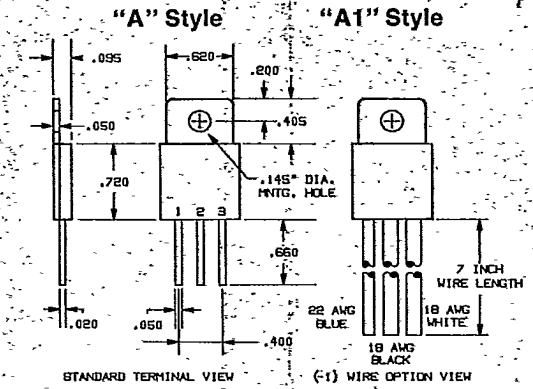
"A" Style

"A1" Style

.095

.620

.200

.405

.050

.720

.145" DIA. MNTG. HOLE

1 2 3

.660

7 INCH WIRE LENGTH

22 AWG BLUE

18 AWG WHITE

18 AWG BLACK

.020

.050

.400

STANDARD TERMINAL VIEW

(-1) WIRE OPTION VIEW